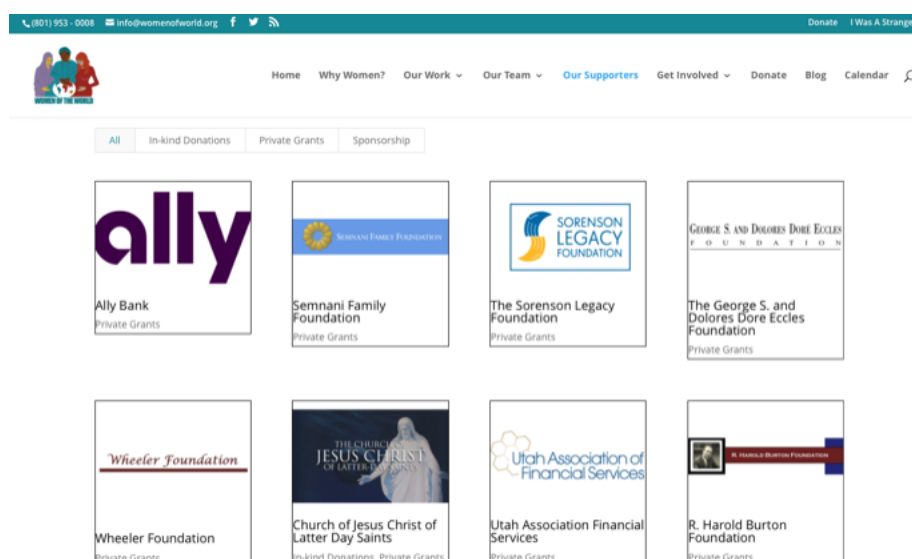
(801) 953 - 0008 info@womenofworld.org

Donate I Was A Strange

WOMEN OF THE WORLD

Home Why Women? Our Work Our Team Our Supporters Get Involved Donate Blog Calendar

All In-kind Donations Private Grants Sponsorship

ally

Ally Bank
Private Grants

SEMNANI FAMILY FOUNDATION

Semnani Family Foundation
Private Grants

SORENSON LEGACY FOUNDATION

The Sorenson Legacy Foundation
Private Grants

GEORGE S. AND DOLORES DORÉ ECCLES FOUNDATION

The George S. and Dolores Dore Eccles Foundation
Private Grants

Wheeler Foundation

Wheeler Foundation
Private Grants

THE CHURCH OF JESUS CHRIST OF LATTER-DAY SAINTS

Church of Jesus Christ of Latter Day Saints
In-kind Donations, Private Grants

Utah Association of Financial Services

Utah Association Financial Services
Private Grants

R. HAROLD BURTON FOUNDATION

R. Harold Burton Foundation
Private Grants